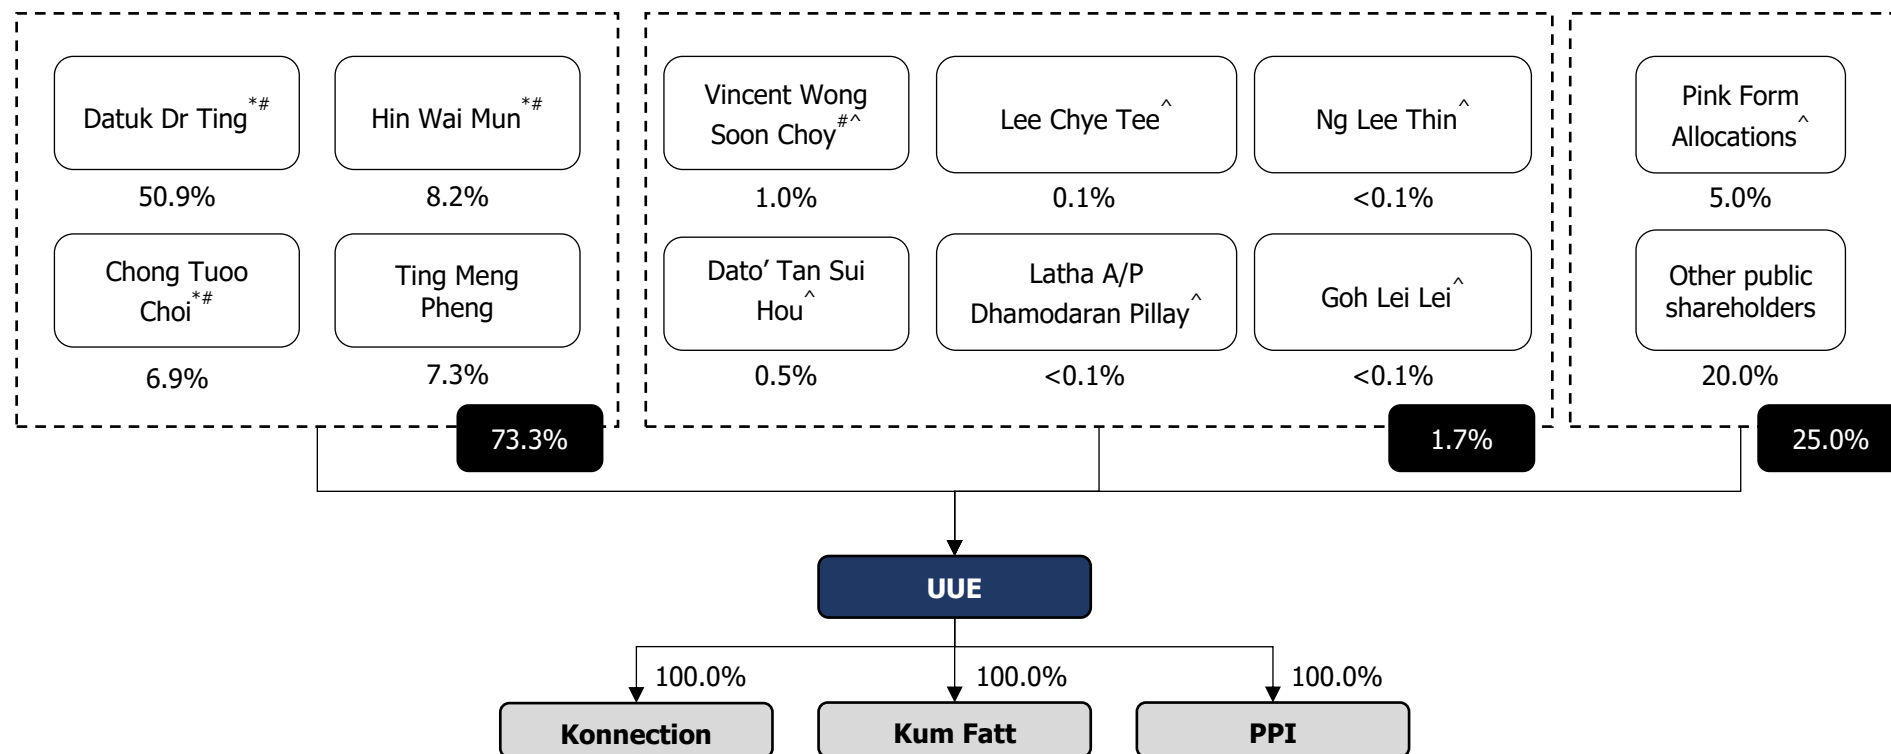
Datuk Dr Ting$^{*\#}$
50.9%

Hin Wai Mun$^{*\#}$
8.2%

Chong Tuoo Choi$^{*\#}$
6.9%

Ting Meng Pheng
7.3%

73.3%

Vincent Wong Soon Choy$^{\#\wedge}$
1.0%

Lee Chye Tee$^{\wedge}$
0.1%

Ng Lee Thin$^{\wedge}$
<0.1%

Dato' Tan Sui Hou$^{\wedge}$
0.5%

Latha A/P Dhamodaran Pillay$^{\wedge}$
<0.1%

Goh Lei Lei$^{\wedge}$
<0.1%

1.7%

Pink Form Allocations$^{\wedge}$
5.0%

Other public shareholders
20.0%

25.0%

UUE

100.0%
Konnection

100.0%
Kum Fatt

100.0%
PPI